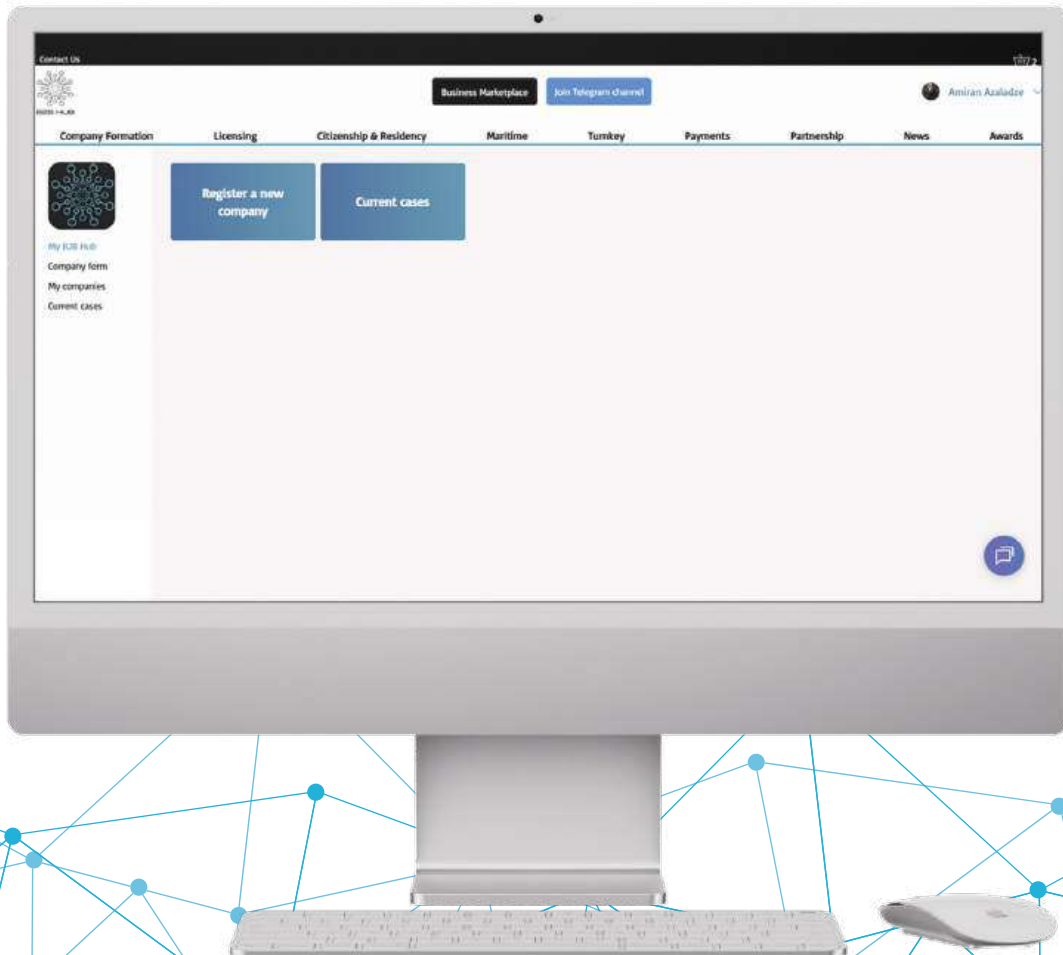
Contact Us

2

EU28 HUB

Business Marketplace

Join Telegram channel

Amiran Azaladze

Company Formation

Licensing

Citizenship & Residency

Maritime

Turnkey

Payments

Partnership

News

Awards

My EU8 Hub

Company form

My companies

Current cases

Register a new company

Current cases